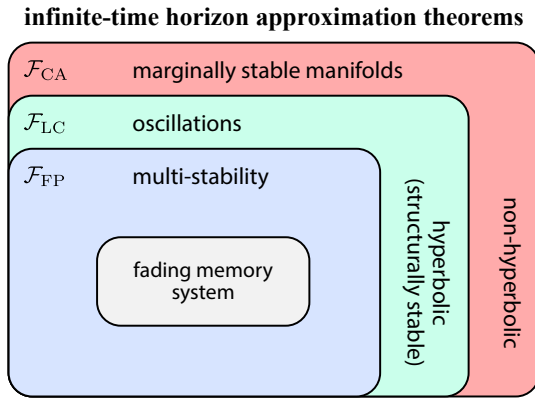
infinite-time horizon approximation theorems

$\mathcal{F}_{\mathrm{CA}}$ marginally stable manifolds

$\mathcal{F}_{\mathrm{LC}}$ oscillations

$\mathcal{F}_{\mathrm{FP}}$ multi-stability

fading memory system

hyperbolic (structurally stable)

non-hyperbolic